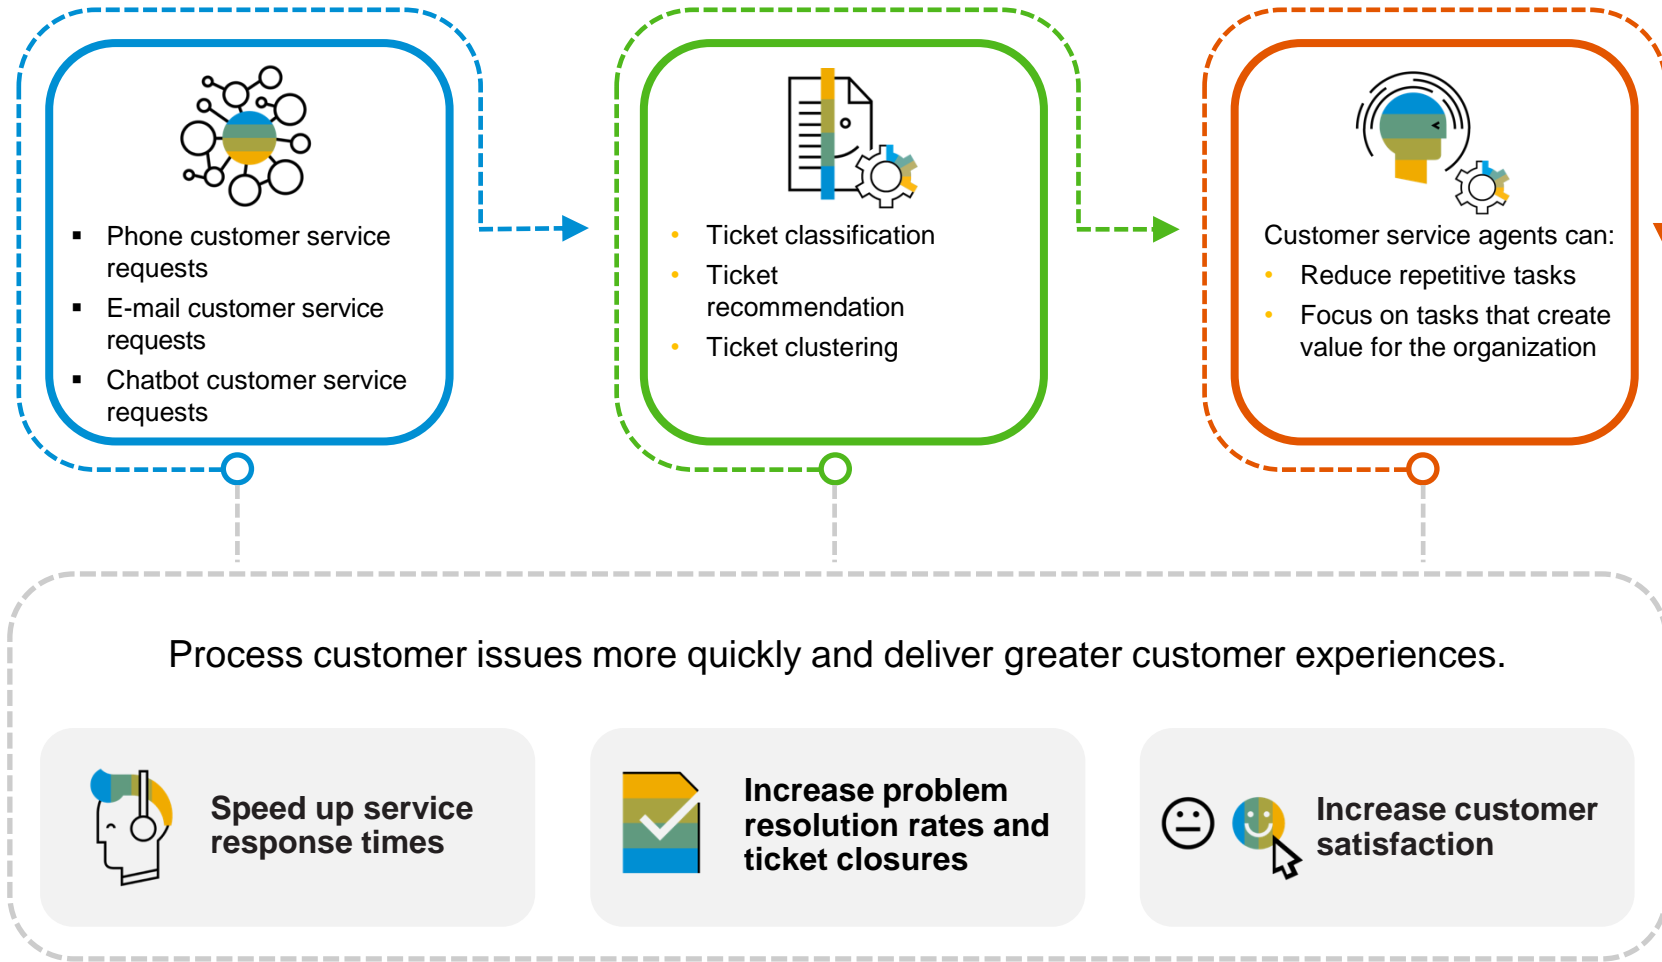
- Phone customer service requests
- E-mail customer service requests
- Chatbot customer service requests

- Ticket classification
- Ticket recommendation
- Ticket clustering

Customer service agents can:
- Reduce repetitive tasks
- Focus on tasks that create value for the organization

Process customer issues more quickly and deliver greater customer experiences.

Speed up service response times

Increase problem resolution rates and ticket closures

Increase customer satisfaction